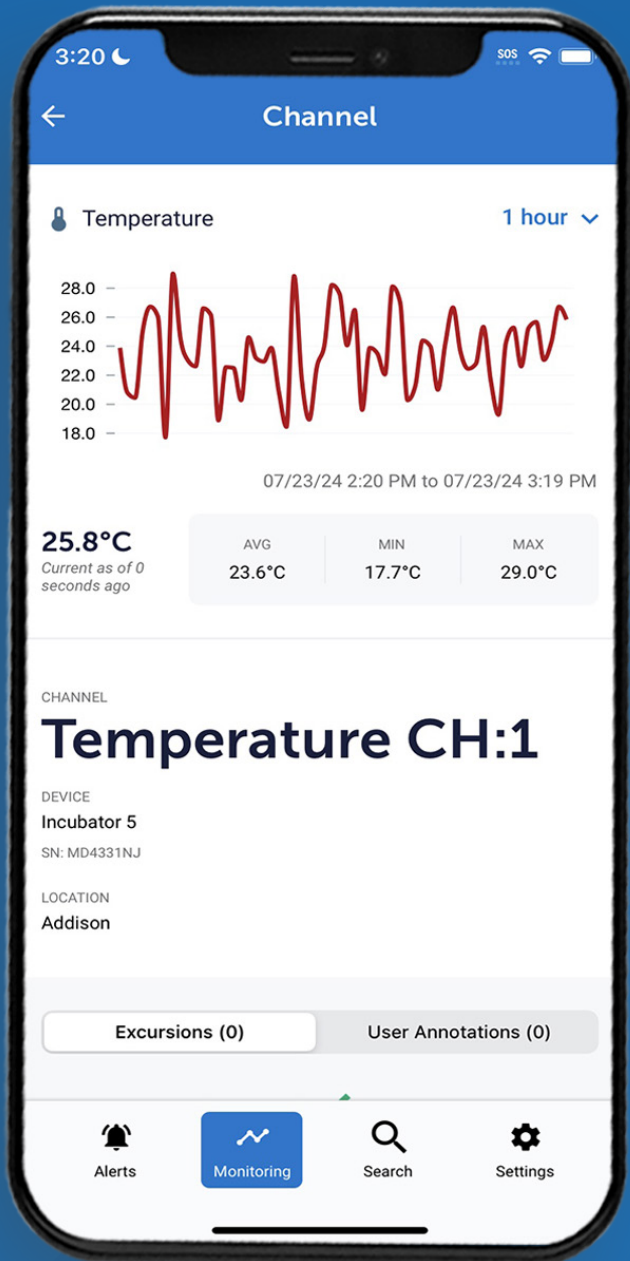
3:20

SOS

Channel

Temperature

1 hour

28.0
26.0
24.0
22.0
20.0
18.0

07/23/24 2:20 PM to 07/23/24 3:19 PM

25.8°C
Current as of 0 seconds ago

| AVG | MIN | MAX |
|---|---|---|
| 23.6°C | 17.7°C | 29.0°C |

CHANNEL
Temperature CH:1

DEVICE
Incubator 5
SN: MD4331NJ

LOCATION
Addison

Excursions (0)
User Annotations (0)

Alerts
Monitoring
Search
Settings